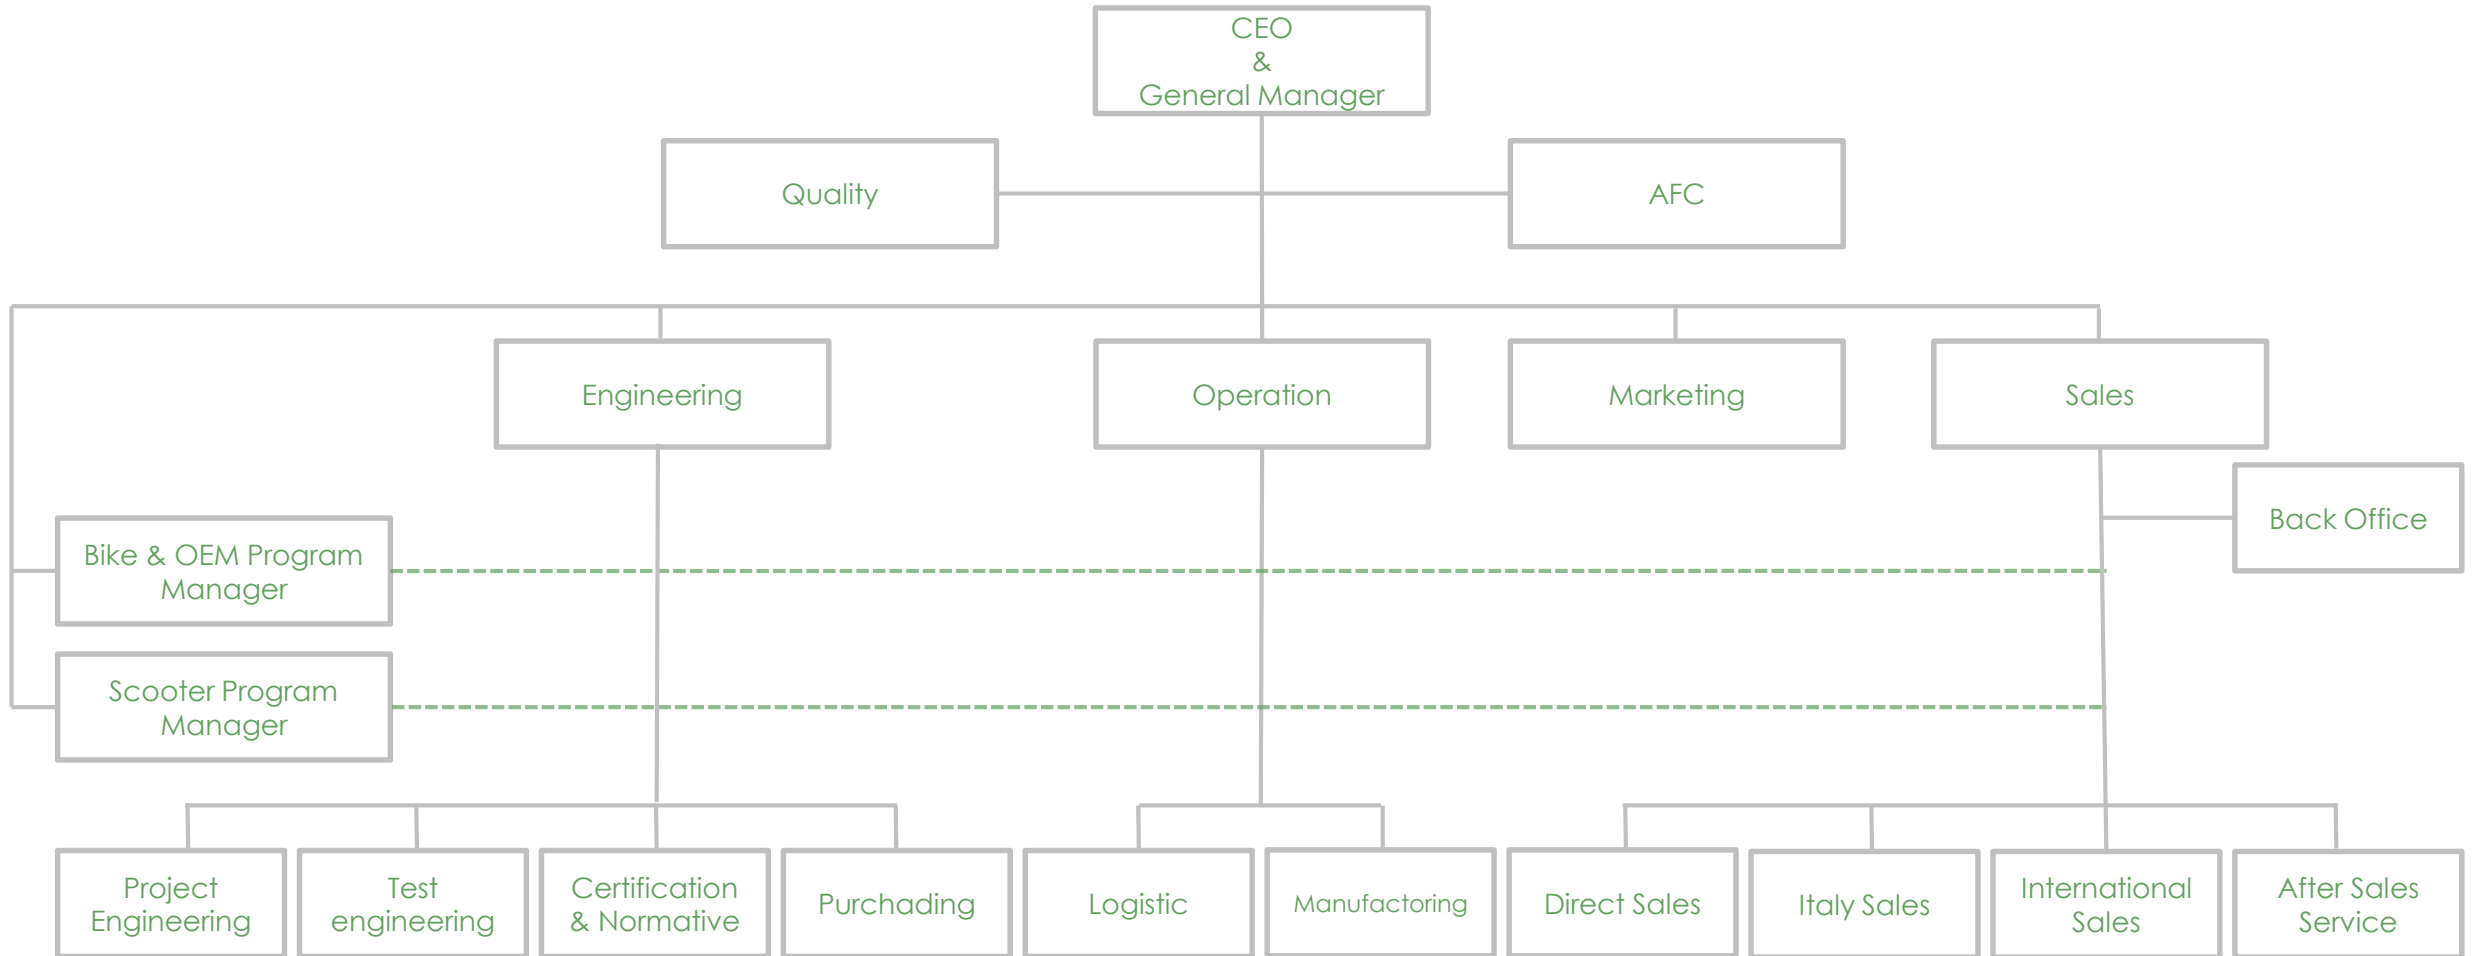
CEO
&
General Manager

Quality

AFC

Engineering

Operation

Marketing

Sales

Back Office

Bike & OEM Program Manager

Scooter Program Manager

Project Engineering

Test engineering

Certification & Normative

Purchading

Logistic

Manufactoring

Direct Sales

Italy Sales

International Sales

After Sales Service